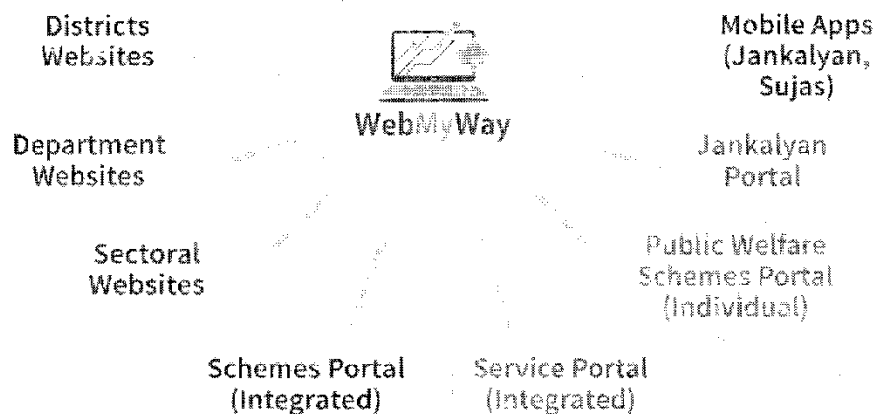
Districts Websites

Mobile Apps (Jankalyan, Sujas)

WebMyWay

Department Websites

Jankalyan Portal

Sectoral Websites

Public Welfare Schemes Portal (Individual)

Schemes Portal (Integrated)

Service Portal (Integrated)